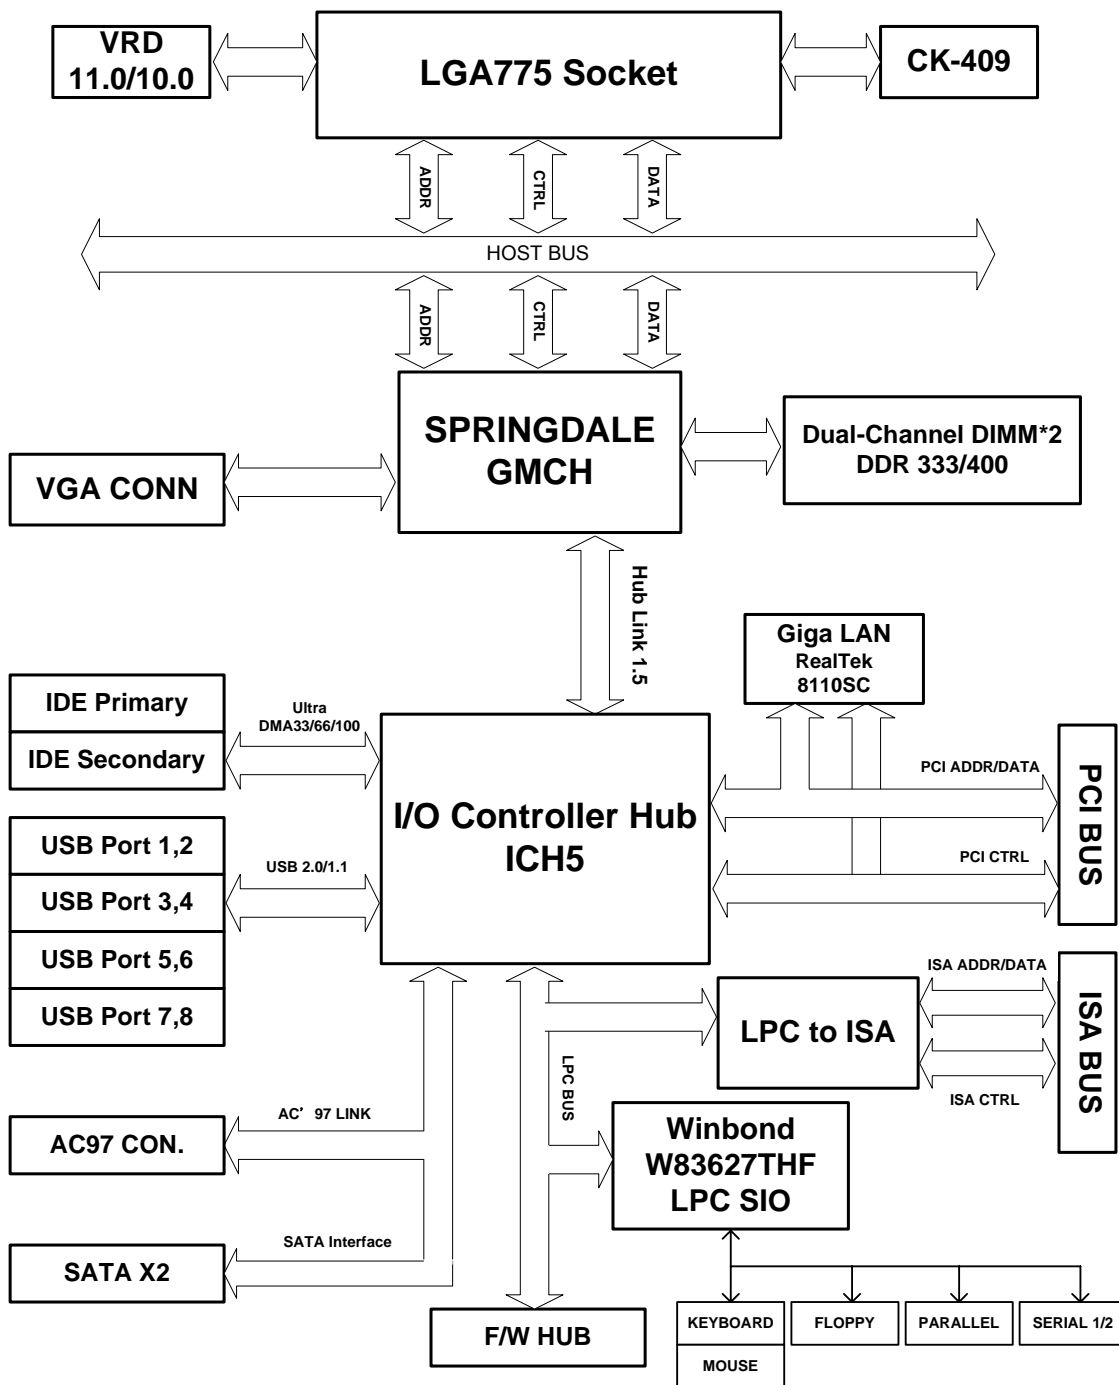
VRD 11.0/10.0

LGA775 Socket

CK-409

ADDR

CTRL

DATA

HOST BUS

ADDR

CTRL

DATA

SPRINGDALE GMCH

Dual-Channel DIMM*2 DDR 333/400

VGA CONN

Hub Link 1.5

Giga LAN RealTek 8110SC

IDE Primary

IDE Secondary

Ultra DMA33/66/100

I/O Controller Hub ICH5

PCI ADDR/DATA

PCI CTRL

PCI BUS

USB Port 1,2

USB Port 3,4

USB Port 5,6

USB Port 7,8

USB 2.0/1.1

ISA ADDR/DATA

LPC to ISA

ISA CTRL

ISA BUS

LPC BUS

AC’ 97 LINK

AC97 CON.

Winbond W83627THF LPC SIO

SATA Interface

SATA X2

F/W HUB

KEYBOARD

MOUSE

FLOPPY

PARALLEL

SERIAL 1/2